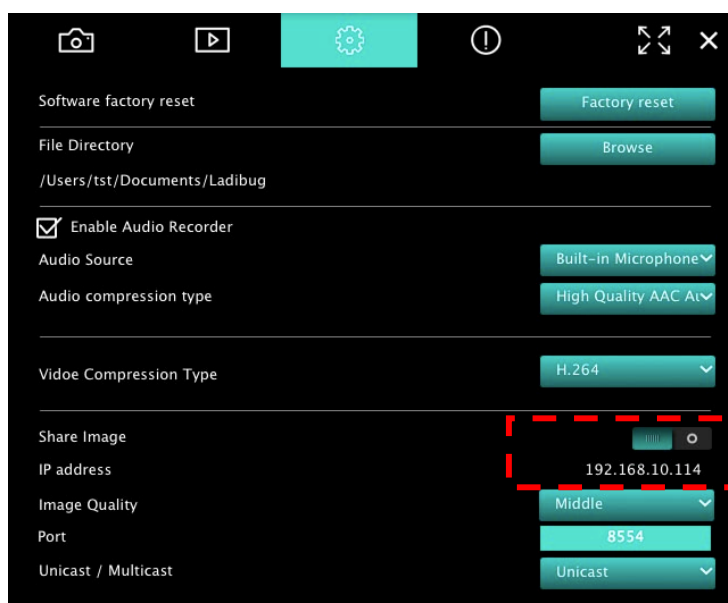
Software factory reset
Factory reset

File Directory
Browse
/Users/tst/Documents/Ladibug

Enable Audio Recorder
Audio Source
Built-in Microphone
Audio compression type
High Quality AAC Au

Vidoe Compression Type
H.264

Share Image
IP address
192.168.10.114
Image Quality
Middle
Port
8554
Unicast / Multicast
Unicast